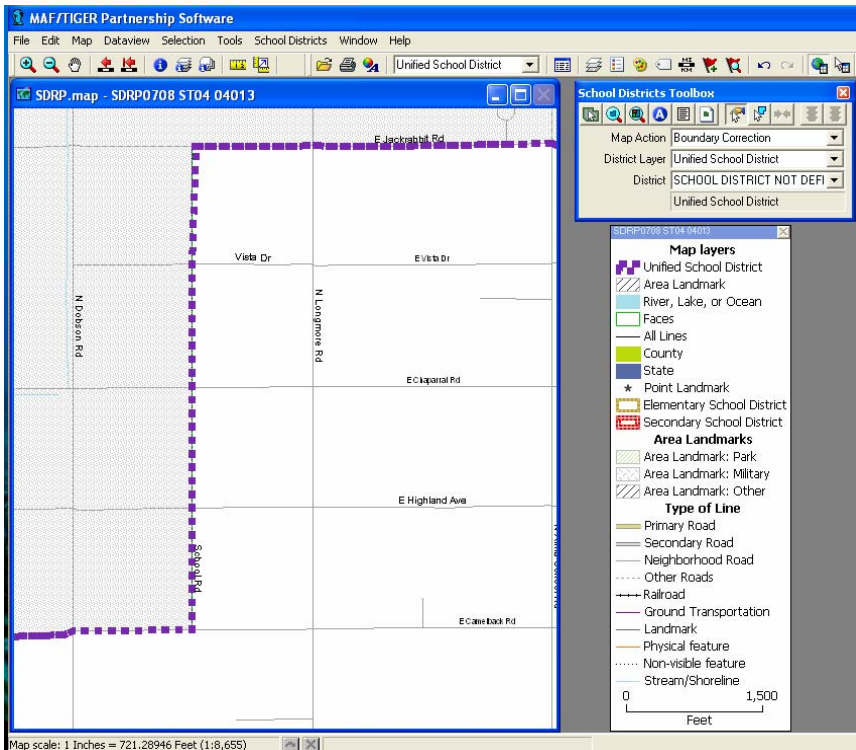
MAF/TIGER Partnership Software

File Edit Map Dataview Selection Tools School Districts Window Help

Unified School District

SDRP.map - SDRP0708 ST04 04013

E Jackrabbit Rd

Vista Dr

E Vista Dr

N Dobson Rd

N Longmore Rd

E Chaparral Rd

E Highland Ave

School Rd

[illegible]

E Camelback Rd

School Districts Toolbox

Map Action Boundary Correction

District Layer Unified School District

District SCHOOL DISTRICT NOT DEFI

Unified School District

SDRP0708 ST04 04013

Map layers
Unified School District
Area Landmark
River, Lake, or Ocean
Faces
All Lines
County
State
Point Landmark
Elementary School District
Secondary School District

Area Landmarks
Area Landmark: Park
Area Landmark: Military
Area Landmark: Other

Type of Line
Primary Road
Secondary Road
Neighborhood Road
Other Roads
Railroad
Ground Transportation
Landmark
Physical feature
Non-visible feature
Stream/Shoreline

0 1,500
Feet

Map scale: 1 Inches = 721.28946 Feet (1:8,655)